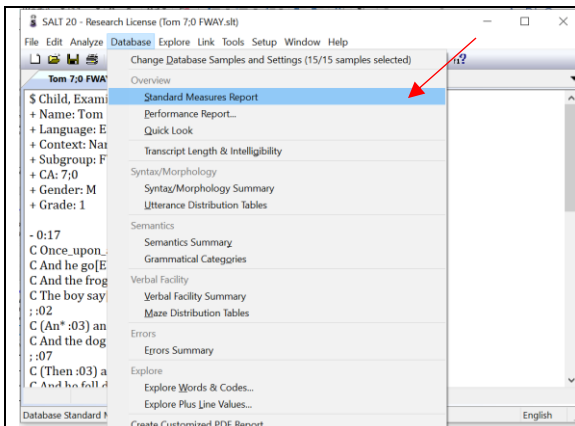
SALT 20 - Research License (Tom 7;0 FWAY.slt)

File Edit Analyze Database Explore Link Tools Setup Window Help

Tom 7;0 FWA

$ Child, Exami
+ Name: Tom
+ Language: E
+ Context: Nar
+ Subgroup: F
+ CA: 7;0
+ Gender: M
+ Grade: 1

- 0:17
C Once_upon_
C And he go[E
C And the frog
C The boy say
; :02
C (An* :03) an
C And the dog
; :07
C (Then :03) a
C And he fell d

Change Database Samples and Settings (15/15 samples selected)
Overview
Standard Measures Report
Performance Report...
Quick Look
Transcript Length & Intelligibility
Syntax/Morphology
Syntax/Morphology Summary
Utterance Distribution Tables
Semantics
Semantics Summary
Grammatical Categories
Verbal Facility
Verbal Facility Summary
Maze Distribution Tables
Errors
Errors Summary
Explore
Explore Words & Codes...
Explore Plus Line Values...
Create Customized PDF Report

Database Standard M
English